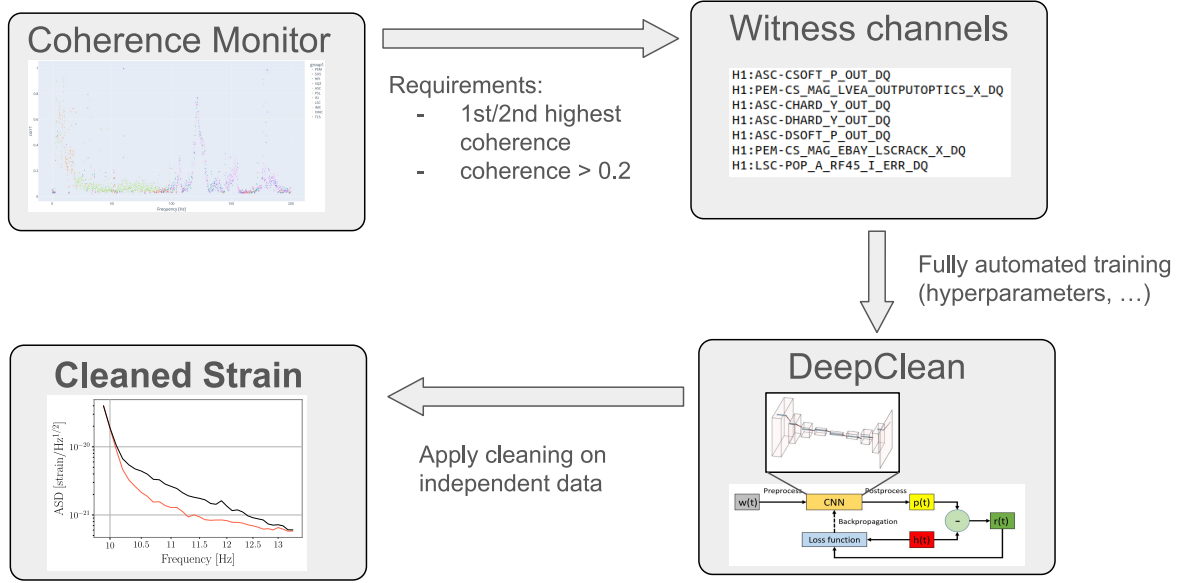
Coherence Monitor

Frequency [Hz]

Requirements:
- 1st/2nd highest coherence
- coherence > 0.2

Witness channels

H1:ASC-CSOFT_P_OUT_DQ
H1:PEM-CS_MAG_LVEA_OUTPUTOPTICS_X_DQ
H1:ASC-CHARD_Y_OUT_DQ
H1:ASC-DHARD_Y_OUT_DQ
H1:ASC-DSOFT_P_OUT_DQ
H1:PEM-CS_MAG_EBAY_LSCRACK_X_DQ
H1:LSC-POP_A_RF45_I_ERR_DQ

Fully automated training (hyperparameters, …)

DeepClean

w(t) Preprocess CNN Postprocess p(t) - r(t) Backpropagation Loss function h(t)

Apply cleaning on independent data

Cleaned Strain

ASD [strain/Hz$^{1/2}$]

$10^{-20}$

$10^{-21}$

10 10.5 11 11.5 12 12.5 13

Frequency [Hz]